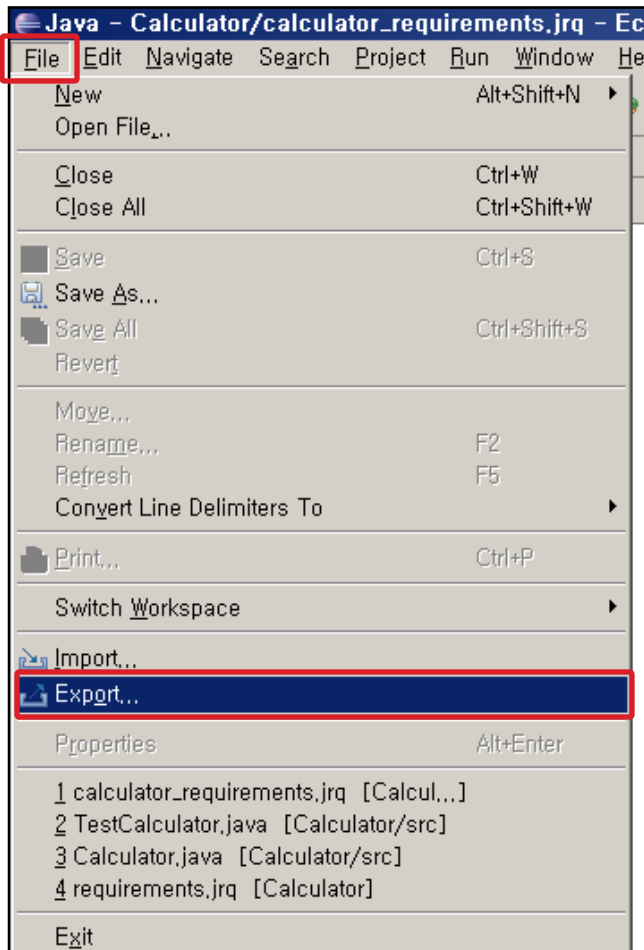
Java - Calculator/calculator_requirements.jrq - Ec

File Edit Navigate Search Project Run Window He

New Alt+Shift+N
Open File...

Close Ctrl+W
Close All Ctrl+Shift+W

Save Ctrl+S
Save As...
Save All Ctrl+Shift+S
Revert

Move...
Rename... F2
Refresh F5
Convert Line Delimiters To

Print... Ctrl+P

Switch Workspace

Import...
Export...

Properties Alt+Enter

1 calculator_requirements.jrq [Calcul...]
2 TestCalculator.java [Calculator/src]
3 Calculator.java [Calculator/src]
4 requirements.jrq [Calculator]

Exit